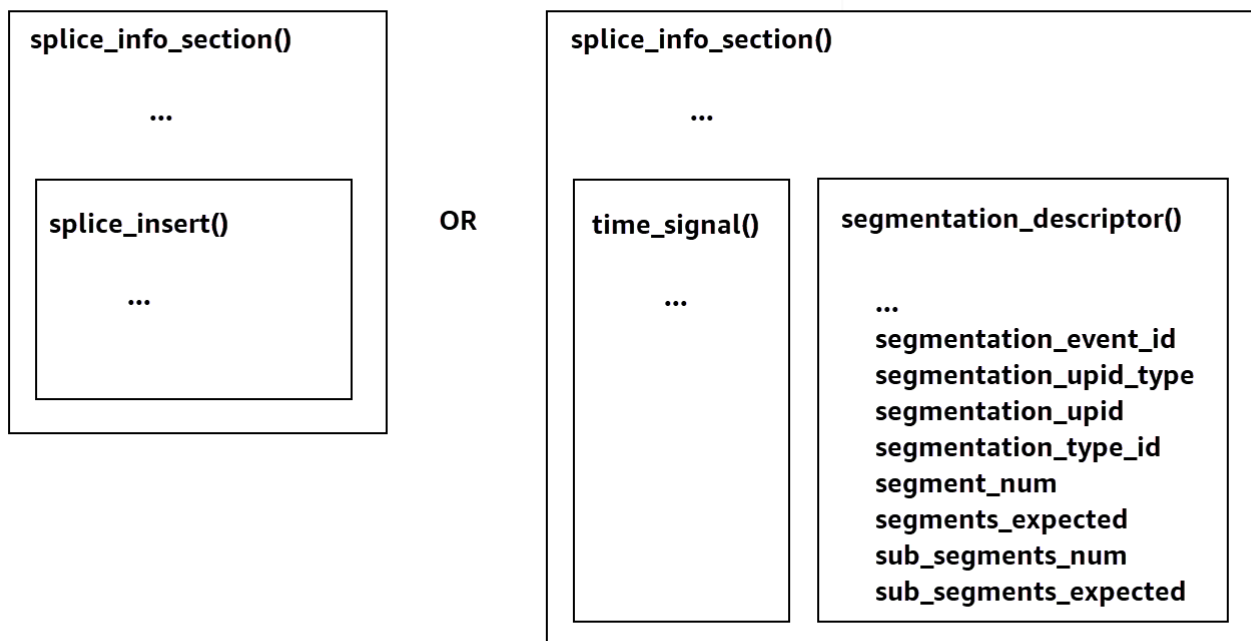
splice_info_section()

...

splice_insert()

...

OR

splice_info_section()

...

time_signal()

...

segmentation_descriptor()

...
segmentation_event_id
segmentation_upid_type
segmentation_upid
segmentation_type_id
segment_num
segments_expected
sub_segments_num
sub_segments_expected